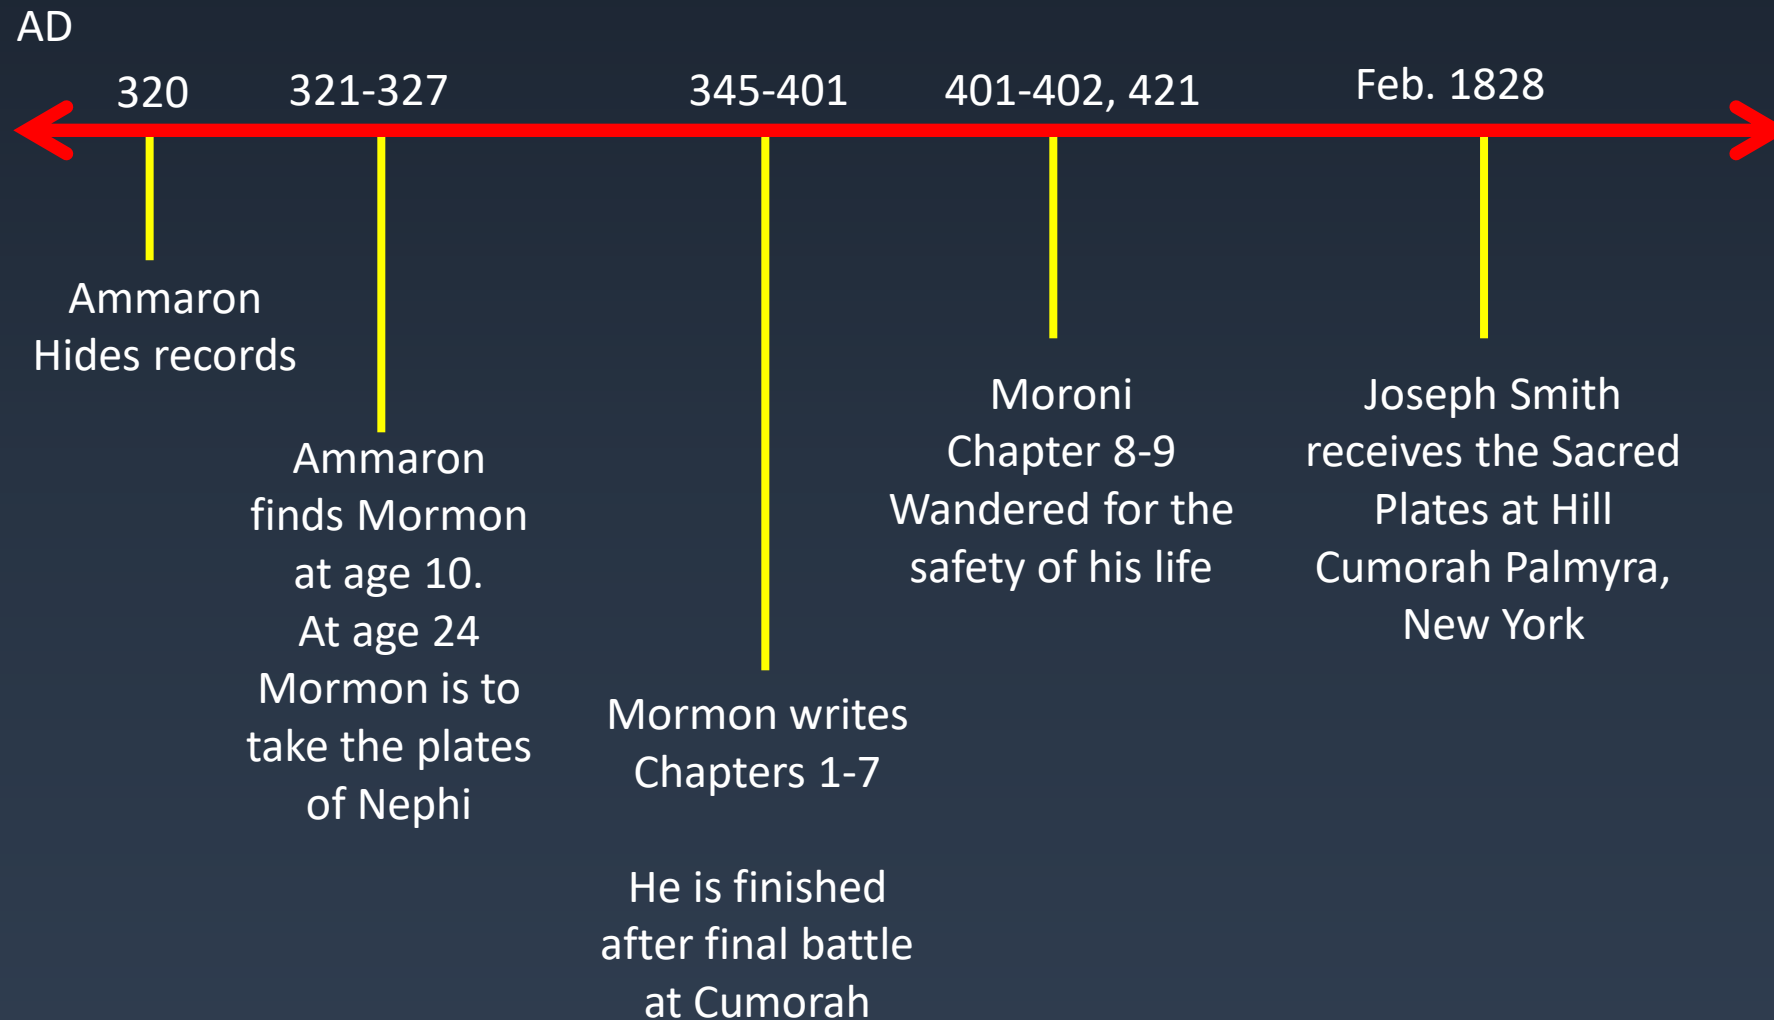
AD

320 321-327 345-401 401-402, 421 Feb. 1828

Ammaron Hides records

Ammaron finds Mormon at age 10. At age 24 Mormon is to take the plates of Nephi

Mormon writes Chapters 1-7

He is finished after final battle at Cumorah

Moroni Chapter 8-9 Wandered for the safety of his life

Joseph Smith receives the Sacred Plates at Hill Cumorah Palmyra, New York